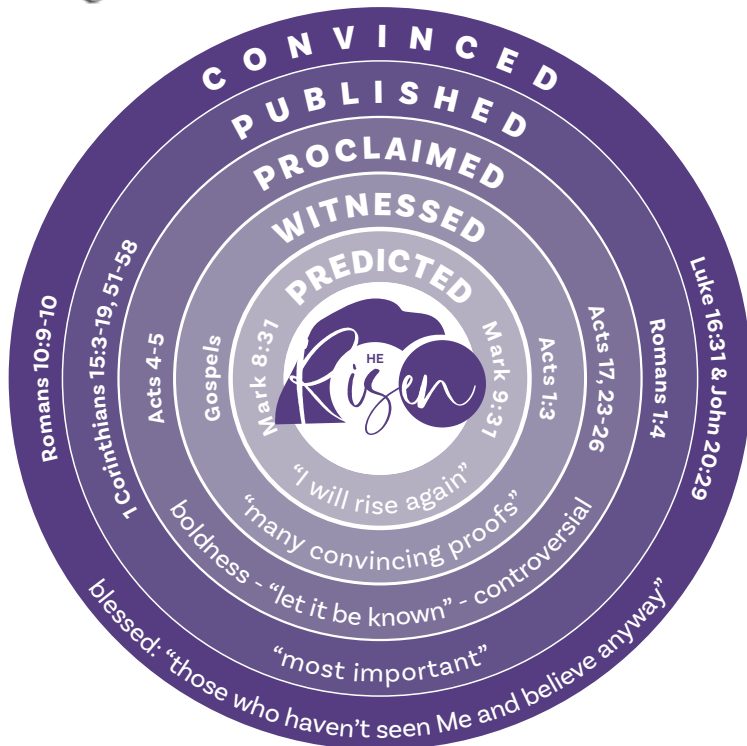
CONVINCED
PUBLISHED
PROCLAIMED
WITNESSED
PREDICTED

Mark 8:31
HE Risen
Mark 9:31
"I will rise again"

Gospels
Acts 1:3
"many convincing proofs"

Acts 4-5
Acts 17, 23-26
boldness - "let it be known" - controversial

1 Corinthians 15:3-19, 51-58
Romans 1:4
"most important"

Romans 10:9-10
Luke 16:31 & John 20:29
blessed: "those who haven't seen Me and believe anyway"